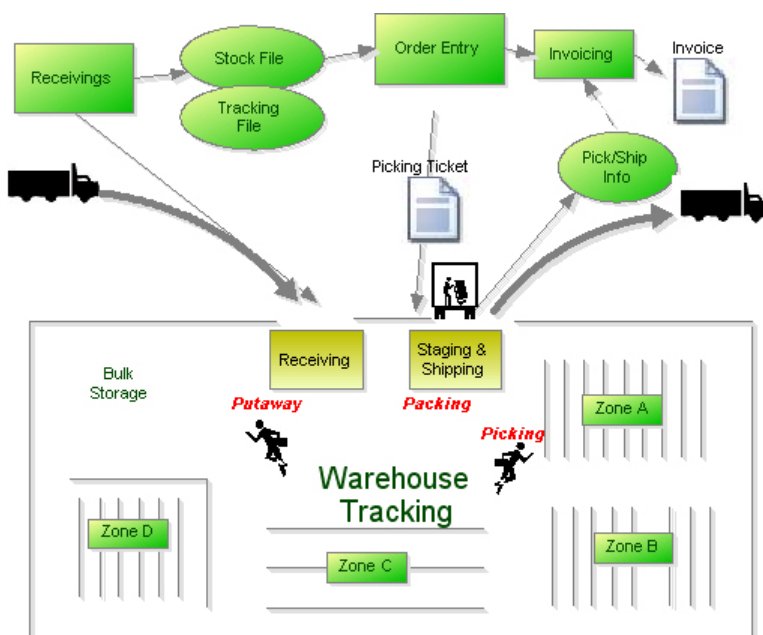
Receivings

Stock File

Tracking File

Order Entry

Invoicing

Invoice

Picking Ticket

Pick/Ship Info

Bulk Storage

Receiving

Staging & Shipping

Putaway

Packing

Picking

Zone A

Warehouse Tracking

Zone D

Zone B

Zone C